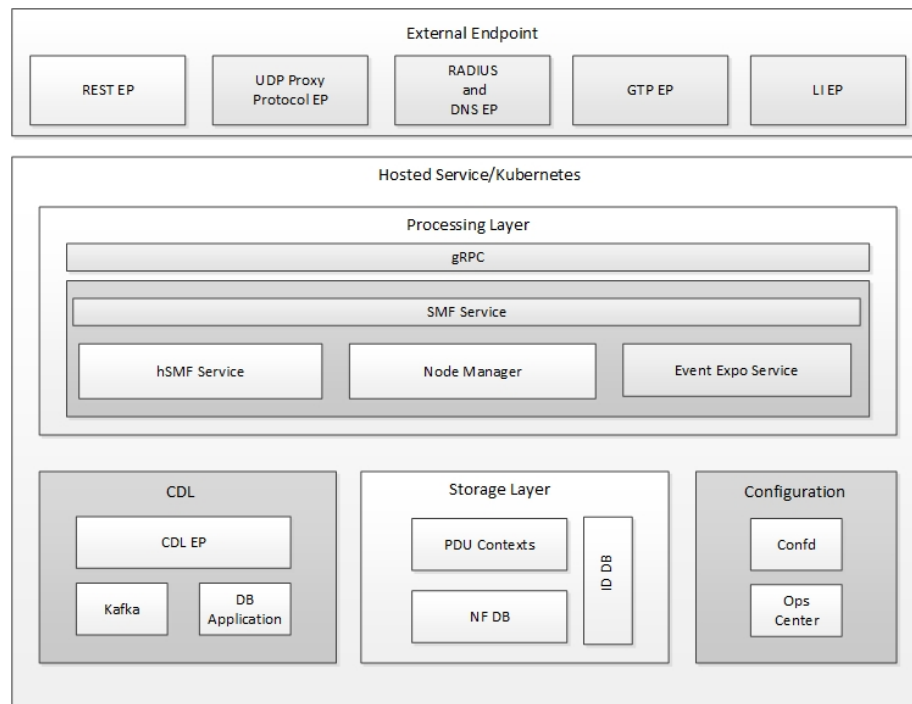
External Endpoint

REST EP

UDP Proxy Protocol EP

RADIUS and DNS EP

GTP EP

LI EP

Hosted Service/Kubernetes

Processing Layer

gRPC

SMF Service

hSMF Service

Node Manager

Event Expo Service

CDL

CDL EP

Kafka

DB Application

Storage Layer

PDU Contexts

NF DB

ID DB

Configuration

Confd

Ops Center